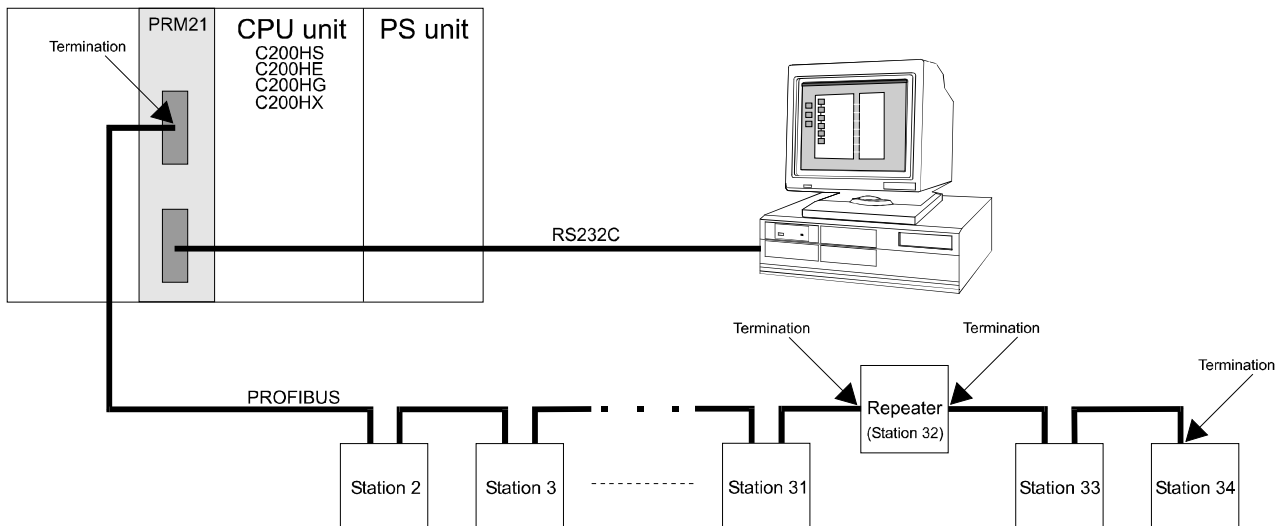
Termination

PRM21

CPU unit
C200HS
C200HE
C200HG
C200HX

PS unit

RS232C

Termination

Termination

Termination

PROFIBUS

Repeater
(Station 32)

Station 2

Station 3

Station 31

Station 33

Station 34